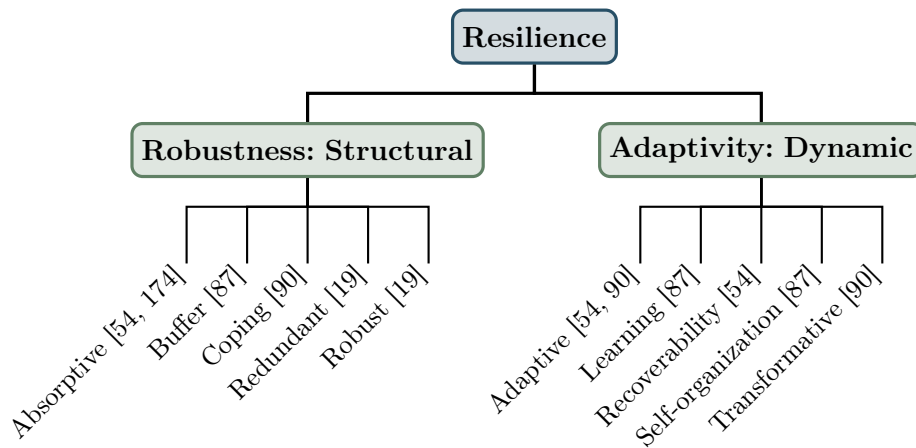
Resilience

Robustness: Structural

Adaptivity: Dynamic

Absorptive [54, 174]
Buffer [87]
Coping [90]
Redundant [19]
Robust [19]

Adaptive [54, 90]
Learning [87]
Recoverability [54]
Self-organization [87]
Transformative [90]